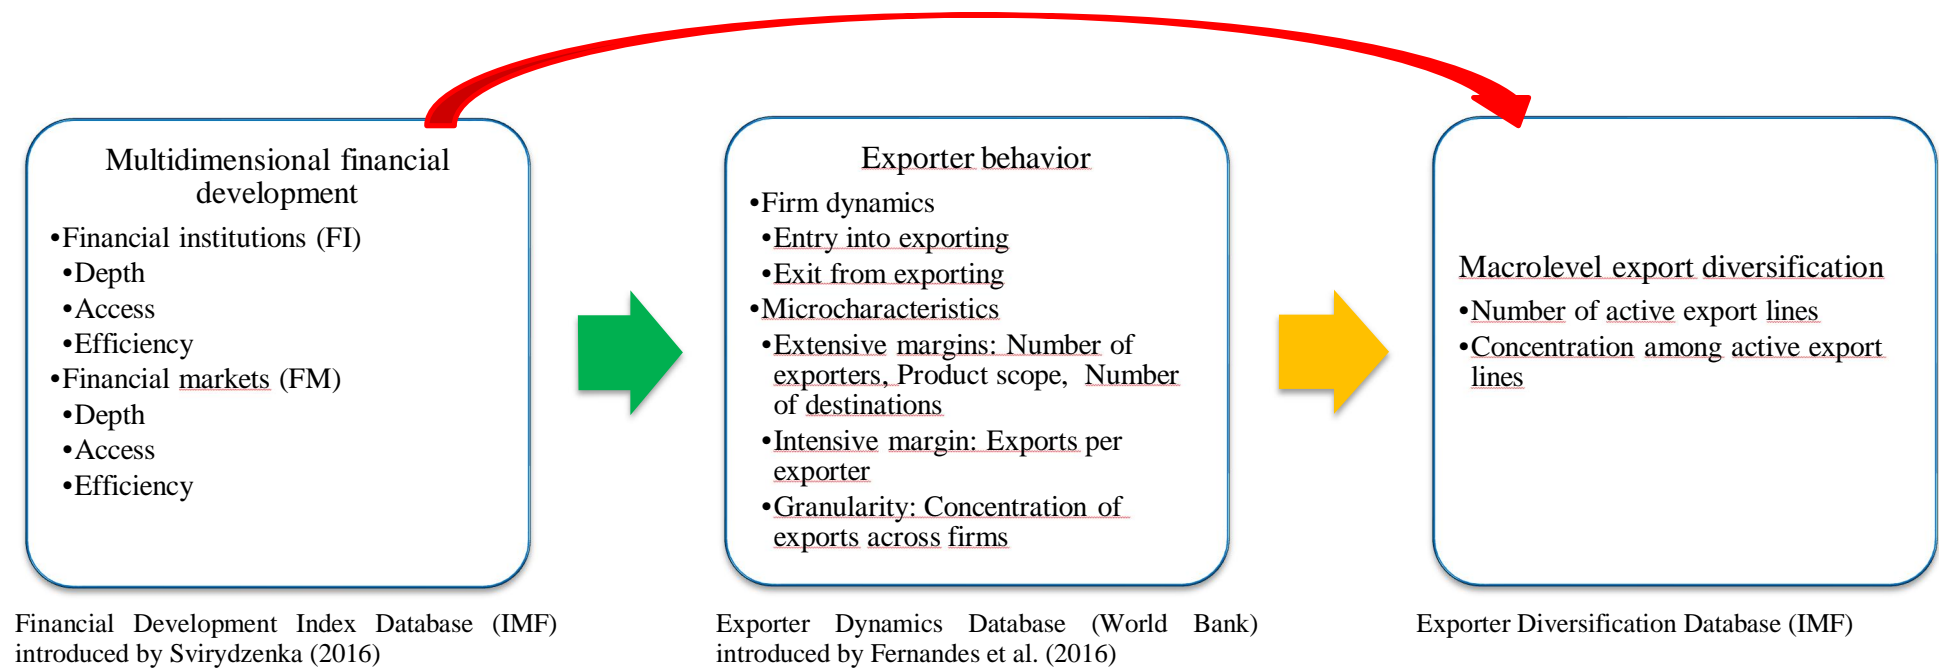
Multidimensional financial development

•Financial institutions (FI)
•Depth
•Access
•Efficiency
•Financial markets (FM)
•Depth
•Access
•Efficiency

Financial Development Index Database (IMF) introduced by Svirydzenka (2016)

Exporter behavior

•Firm dynamics
•Entry into exporting
•Exit from exporting
•Microcharacteristics
•Extensive margins: Number of exporters, Product scope, Number of destinations
•Intensive margin: Exports per exporter
•Granularity: Concentration of exports across firms

Exporter Dynamics Database (World Bank) introduced by Fernandes et al. (2016)

Macrolevel export diversification

•Number of active export lines
•Concentration among active export lines

Exporter Diversification Database (IMF)